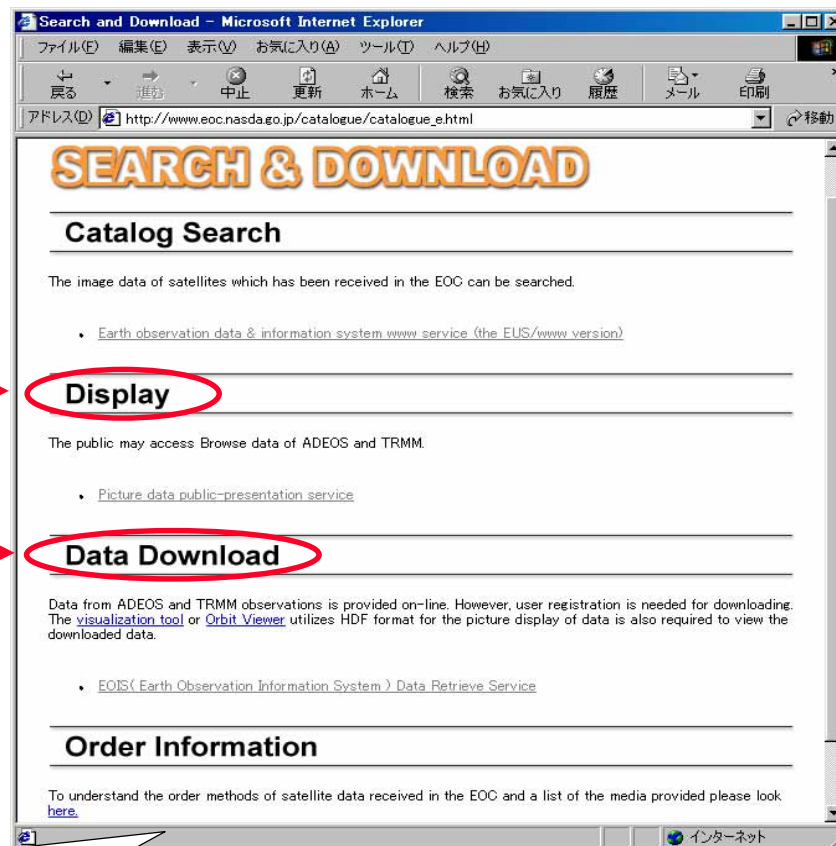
Search and Download - Microsoft Internet Explorer

ファイル(F) 編集(E) 表示(V) お気に入り(A) ツール(T) ヘルプ(H)

戻る 進む 中止 更新 ホーム 検索 お気に入り 履歴 メール 印刷

アドレス(D) http://www.eoc.nasda.go.jp/catalogue/catalogue_e.html 移動

SEARCH & DOWNLOAD

Catalog Search

The image data of satellites which has been received in the EOC can be searched.

• Earth observation data & information system www service (the EUS/www version)

Display

The public may access Browse data of ADEOS and TRMM.

• Picture data public-presentation service

Data Download

Data from ADEOS and TRMM observations is provided on-line. However, user registration is needed for downloading. The visualization tool or Orbit Viewer utilizes HDF format for the picture display of data is also required to view the downloaded data.

• EOIS( Earth Observation Information System ) Data Retrieve Service

Order Information

To understand the order methods of satellite data received in the EOC and a list of the media provided please look here.

インターネット